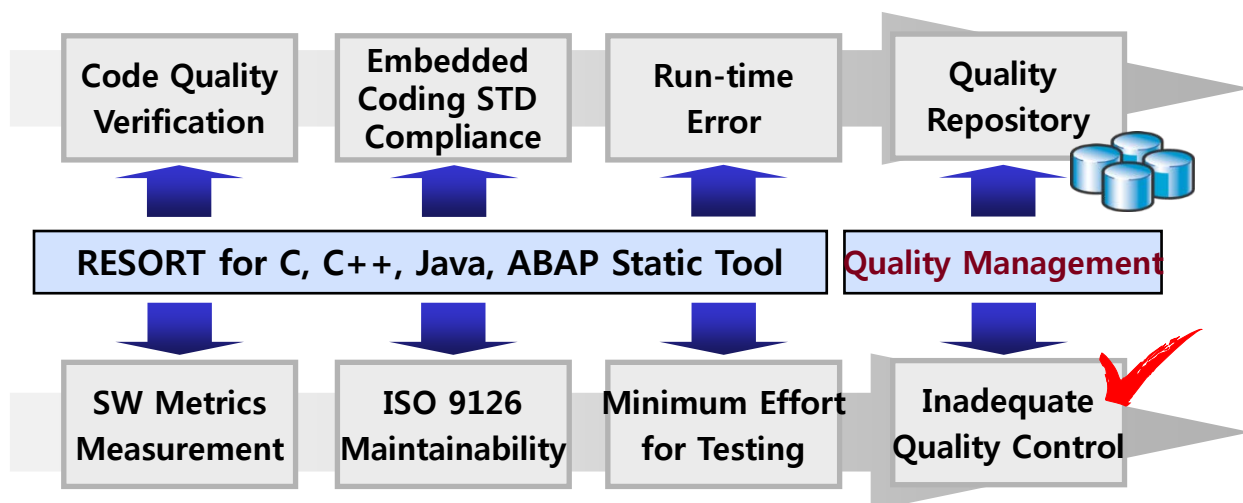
Code Quality Verification

Embedded Coding STD Compliance

Run-time Error

Quality Repository

RESORT for C, C++, Java, ABAP Static Tool

Quality Management

SW Metrics Measurement

ISO 9126 Maintainability

Minimum Effort for Testing

Inadequate Quality Control